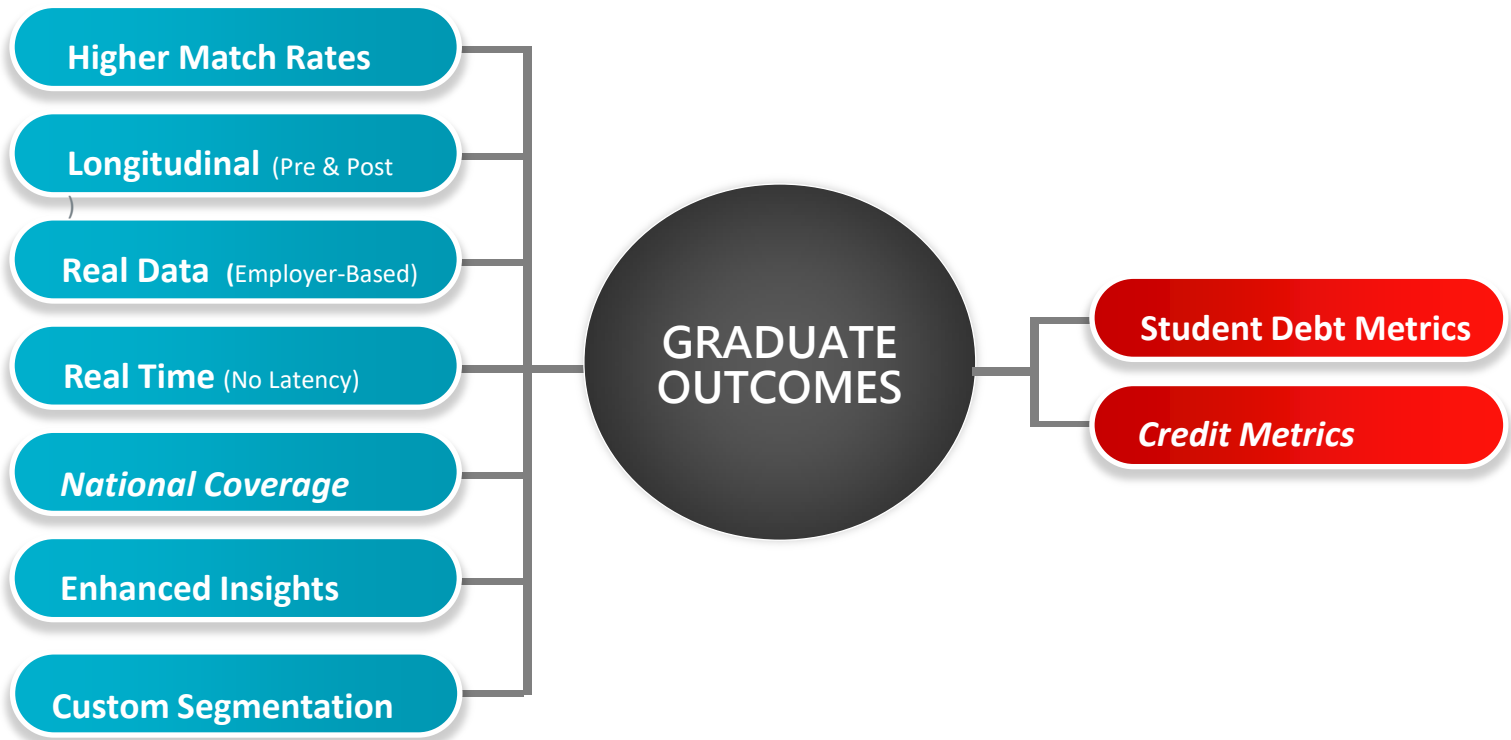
Higher Match Rates

Longitudinal (Pre & Post
)

Real Data (Employer-Based)

Real Time (No Latency)

National Coverage

Enhanced Insights

Custom Segmentation

GRADUATE OUTCOMES

Student Debt Metrics

Credit Metrics